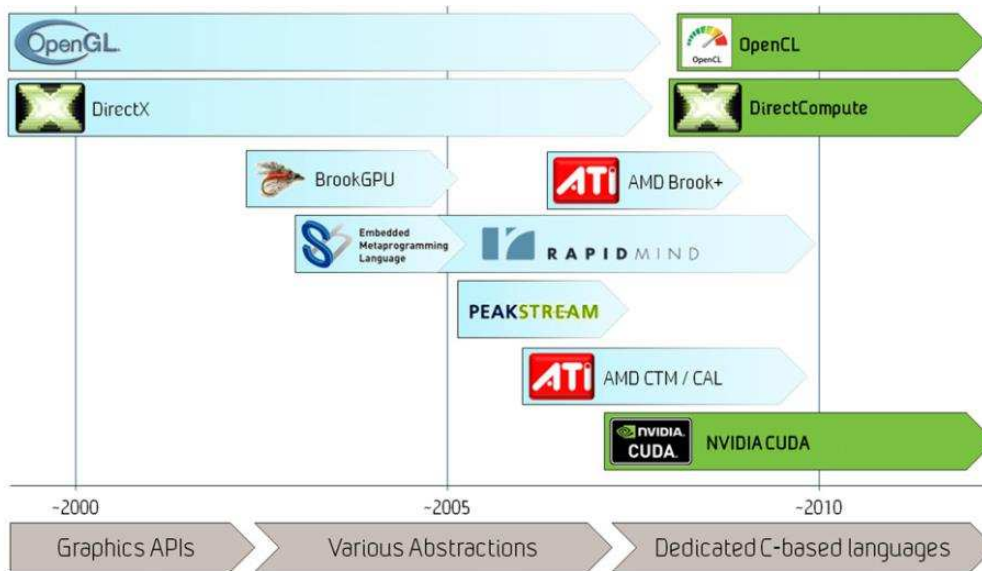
OpenGL

OpenCL OpenCL

DirectX

DirectCompute

BrookGPU

ATi AMD Brook+

Embedded Metaprogramming Language

RAPIDMIND

PEAKSTREAM

ATi AMD CTM / CAL

NVIDIA CUDA NVIDIA CUDA

~2000

~2005

~2010

Graphics APIs

Various Abstractions

Dedicated C-based languages